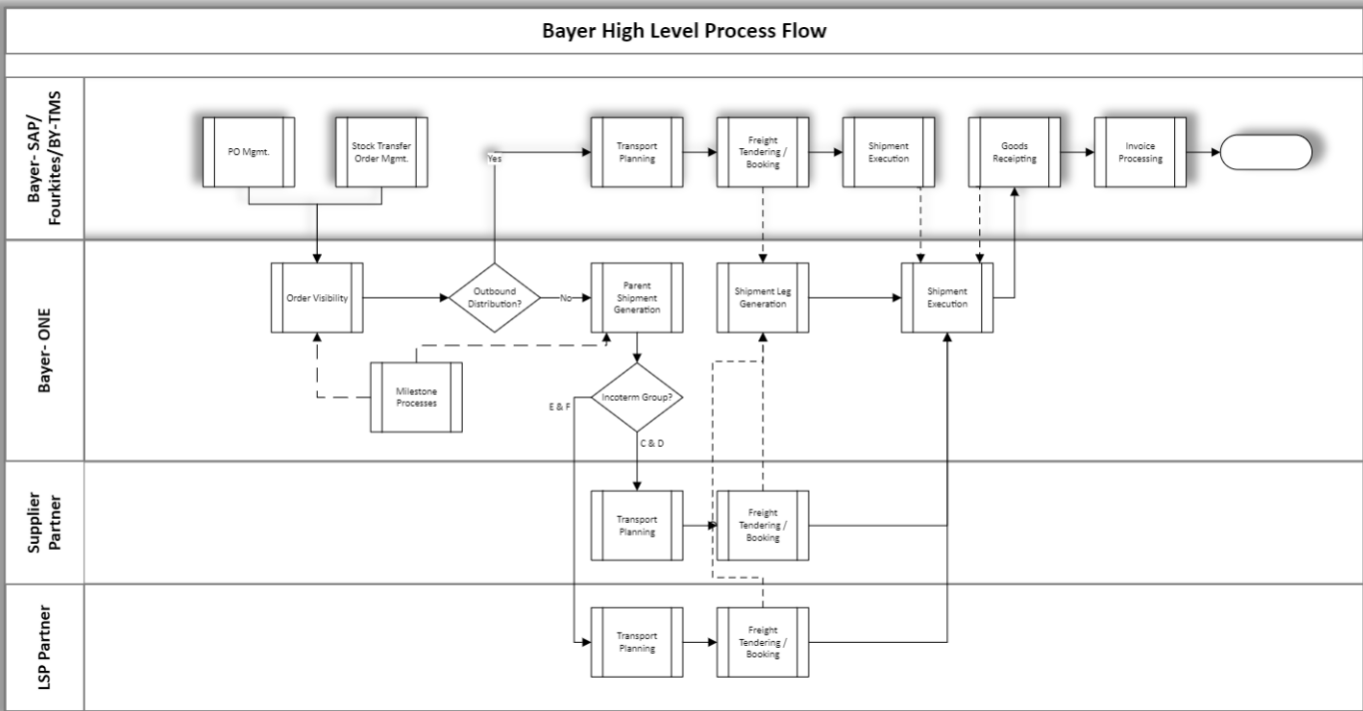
Bayer High Level Process Flow

Bayer- SAP/ Fourkites/BY-TMS

PO Mgmt.

Stock Transfer Order Mgmt.

Yes

Transport Planning

Freight Tendering / Booking

Shipment Execution

Goods Receipting

Invoice Processing

Bayer- ONE

Order Visibility

Outbound Distribution?

No

Parent Shipment Generation

Shipment Leg Generation

Shipment Execution

Milestone Processes

Incoterm Group?

E & F

C & D

Supplier Partner

Transport Planning

Freight Tendering / Booking

LSP Partner

Transport Planning

Freight Tendering / Booking